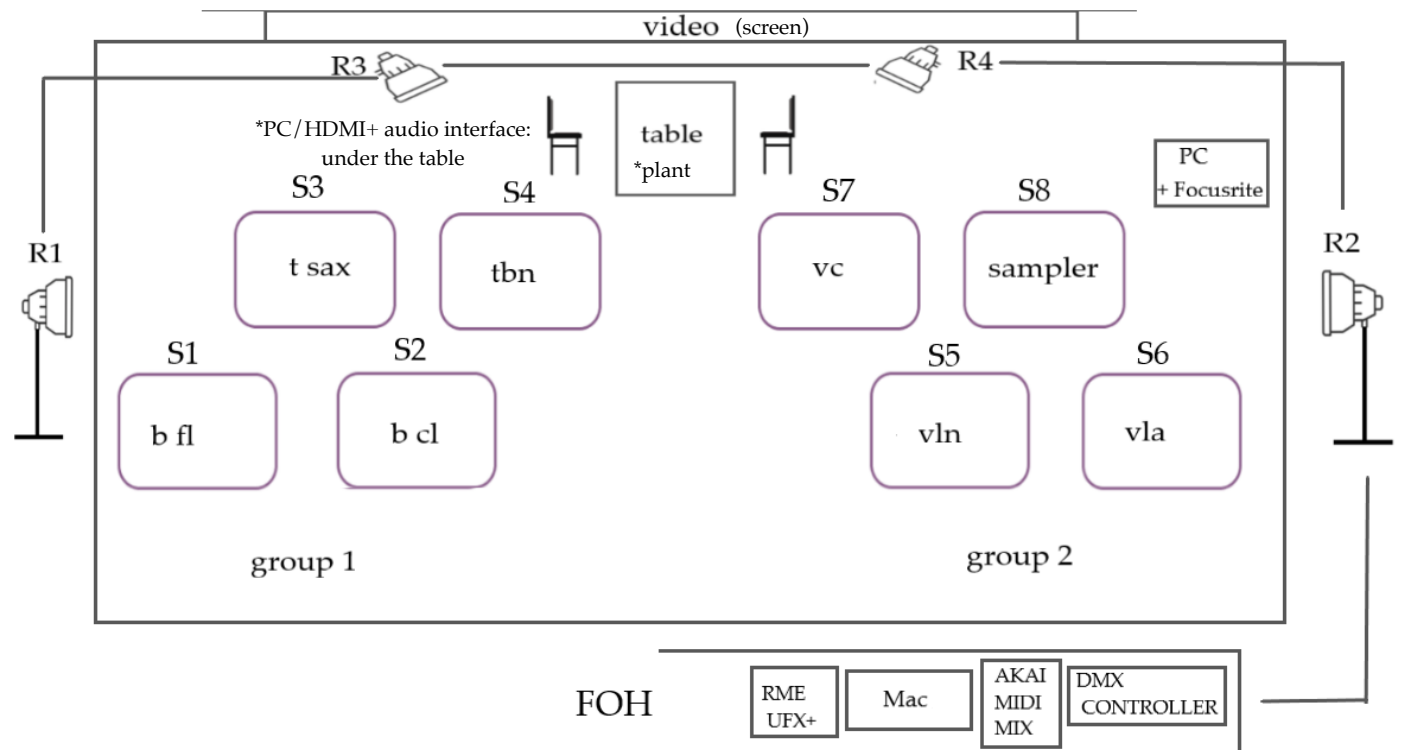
video (screen)

R3

R4

*PC/HDMI+ audio interface: under the table

table
*plant

PC
+ Focusrite

S3
t sax

S4
tbn

S7
vc

S8
sampler

R1

R2

S1
b fl

S2
b cl

S5
vln

S6
vla

group 1

group 2

FOH

RME UFX+

Mac

AKAI MIDI MIX

DMX CONTROLLER